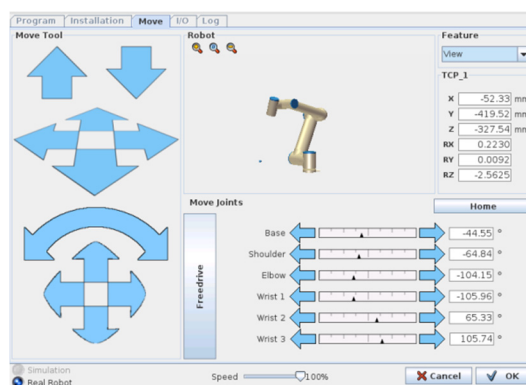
Program Installation Move I/O Log

Move Tool

Robot

Feature

View

TCP_1

| X | -52.33 | mm |
|---|---|---|
| Y | -419.52 | mm |
| Z | -327.54 | mm |
| RX | 0.2230 | |
| RY | 0.0092 | |
| RZ | -2.5625 | |

Move Joints

Home

Freedrive

| Base | -44.55 | ° |
|---|---|---|
| Shoulder | -64.84 | ° |
| Elbow | -104.15 | ° |
| Wrist 1 | -105.96 | ° |
| Wrist 2 | 65.33 | ° |
| Wrist 3 | 105.74 | ° |

Simulation
Real Robot

Speed 100%

Cancel

OK